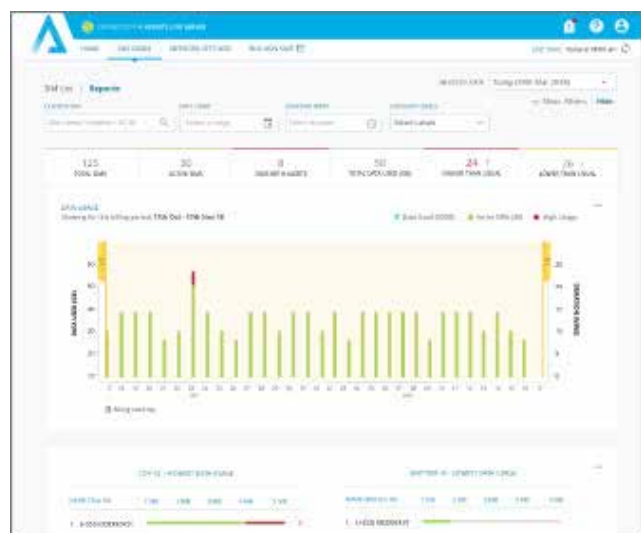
HOME | SIM CARDS | NETWORK SETTINGS | BILLING/USER

SIM List | Reports

Daily Usage

125 TOTAL SIMS
30 ACTIVE SIMS
8 ONLINE IN ALERTS
50 TOTAL DATA USED (GB)
24 HIGHER THAN USUAL
26 LOWER THAN USUAL

DATA USAGE

Showing for the billing period: 17th Oct - 17th Nov 18

Data Used (GB) | Under Usage | High Usage

DATA USED (GB)

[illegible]

TOP 10 - HIGHEST DATA USAGE

BOTTOM 10 - LOWEST DATA USAGE